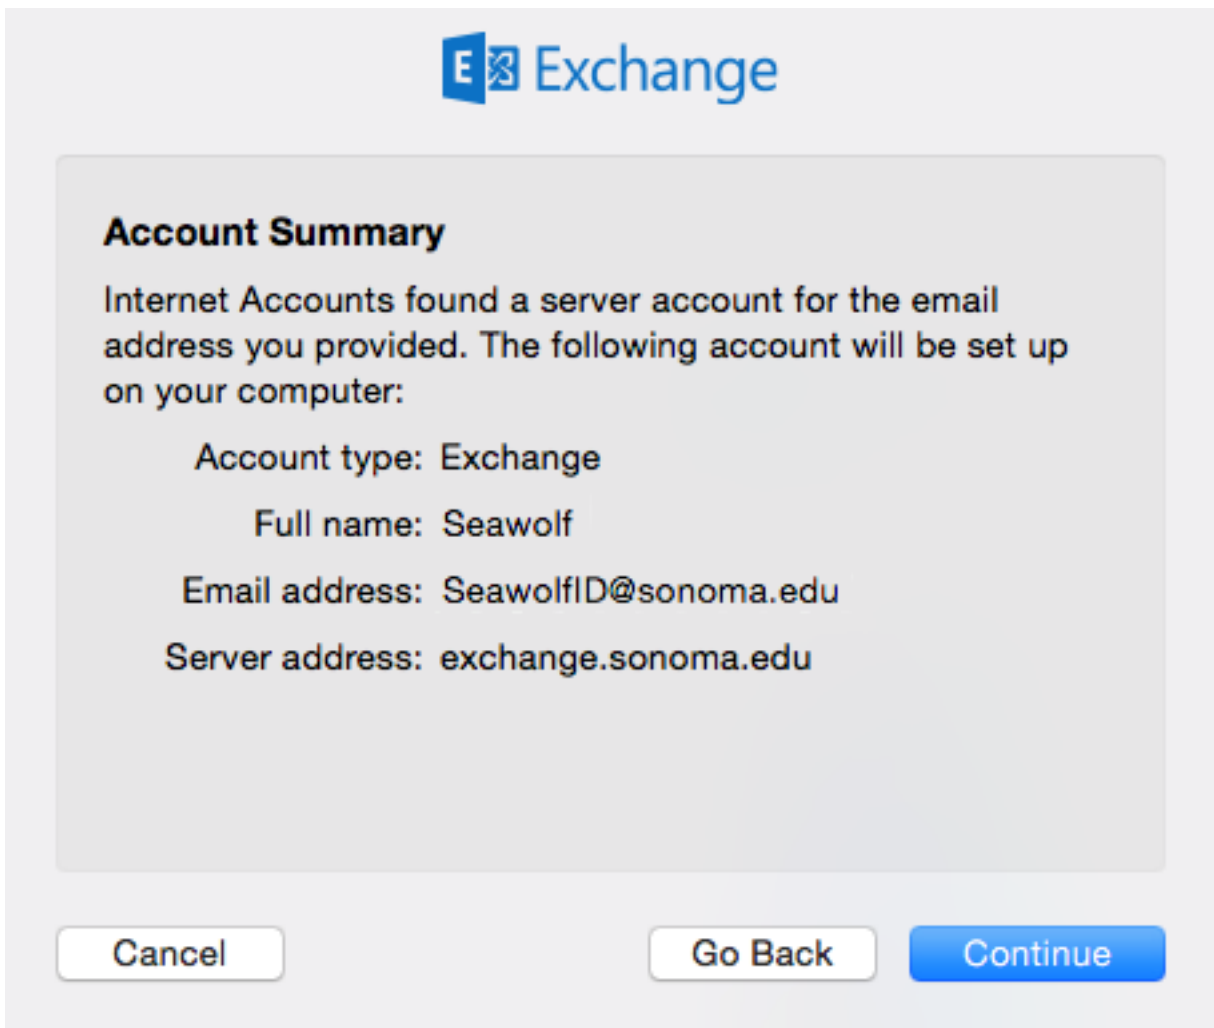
E Exchange

Account Summary

Internet Accounts found a server account for the email address you provided. The following account will be set up on your computer:

Account type: Exchange

Full name: Seawolf

Email address: SeawolfID@sonoma.edu

Server address: exchange.sonoma.edu

Cancel

Go Back

Continue